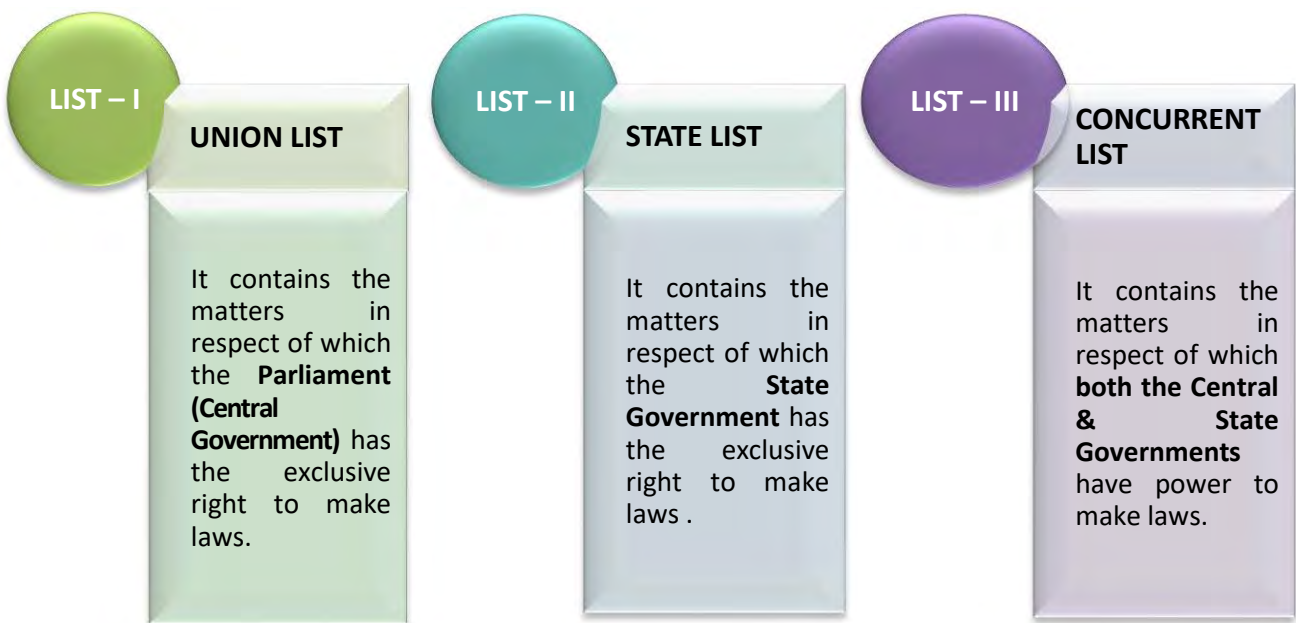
LIST – I

UNION LIST

It contains the matters in respect of which the **Parliament (Central Government)** has the exclusive right to make laws.

LIST – II

STATE LIST

It contains the matters in respect of which the **State Government** has the exclusive right to make laws .

LIST – III

CONCURRENT LIST

It contains the matters in respect of which **both the Central & State Governments** have power to make laws.